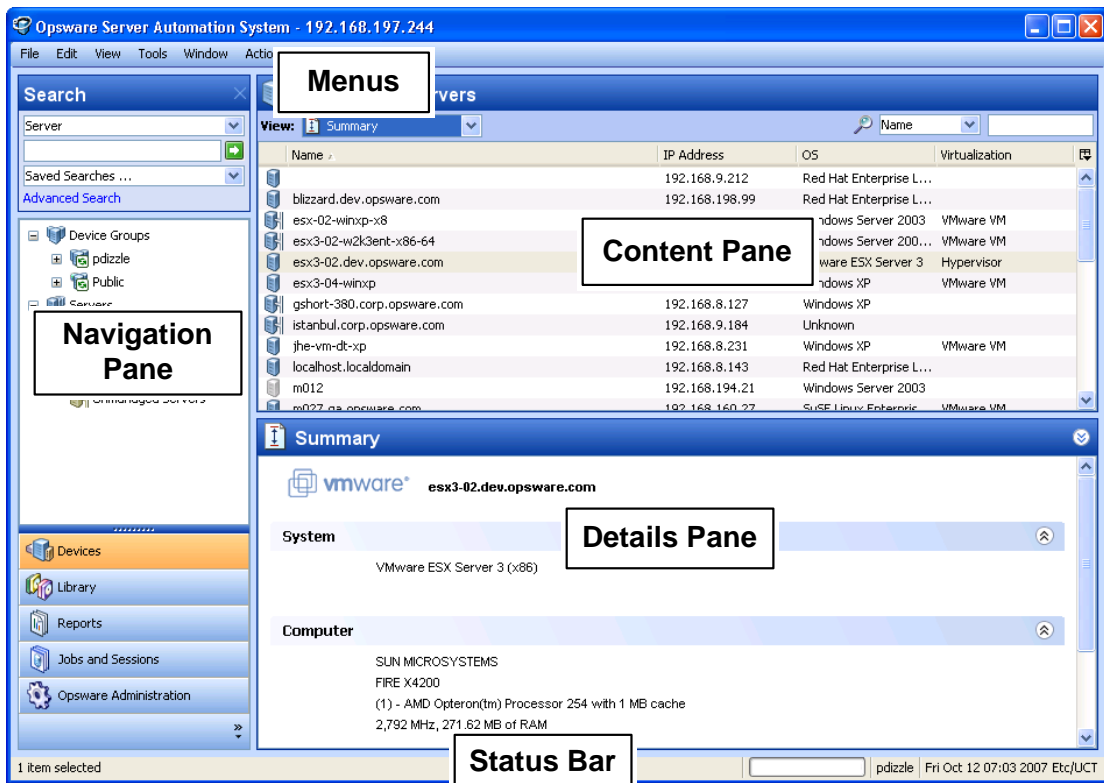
Opsware Server Automation System - 192.168.197.244

File Edit View Tools Window Actio

Menus

Search

Server

Saved Searches ...

Advanced Search

Device Groups
pdizzle
Public
Servers

Navigation Pane

Unmanaged Servers

Devices
Library
Reports
Jobs and Sessions
Opsware Administration

rvers

View: Summary

Name

| Name | IP Address | OS | Virtualization |
|---|---|---|---|
| | 192.168.9.212 | Red Hat Enterprise L... | |
| blizzard.dev.opsware.com | 192.168.198.99 | Red Hat Enterprise L... | |
| esx-02-winxp-x8 | | ndows Server 2003 | VMware VM |
| esx3-02-w2k3ent-x86-64 | | ndows Server 200... | VMware VM |
| esx3-02.dev.opsware.com | | ware ESX Server 3 | Hypervisor |
| esx3-04-winxp | | ndows XP | VMware VM |
| gshort-380.corp.opsware.com | 192.168.8.127 | Windows XP | |
| istanbul.corp.opsware.com | 192.168.9.184 | Unknown | |
| jhe-vm-dt-xp | 192.168.8.231 | Windows XP | VMware VM |
| localhost.localdomain | 192.168.8.143 | Red Hat Enterprise L... | |
| m012 | 192.168.194.21 | Windows Server 2003 | |
| m027.qa.opsware.com | 192.168.160.27 | SuSE Linux Enterpris | VMware VM |

Content Pane

Summary

vmware esx3-02.dev.opsware.com

System

Details Pane

VMware ESX Server 3 (x86)

Computer

SUN MICROSYSTEMS
FIRE X4200
(1) - AMD Opteron(tm) Processor 254 with 1 MB cache
2,792 MHz, 271.62 MB of RAM

Status Bar

1 item selected

pdizzle | Fri Oct 12 07:03 2007 Etc/UCT